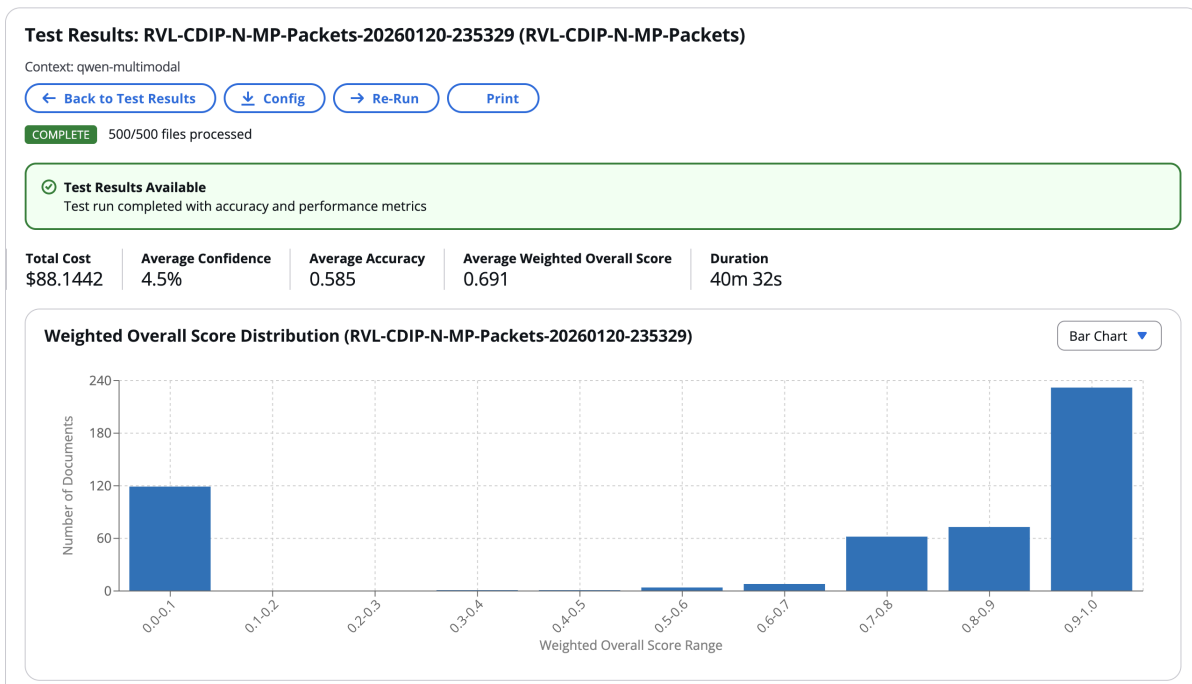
Test Results: RVL-CDIP-N-MP-Packets-20260120-235329 (RVL-CDIP-N-MP-Packets)

Context: qwen-multimodal

← Back to Test Results  Config  → Re-Run  Print

COMPLETE 500/500 files processed

Test Results Available
Test run completed with accuracy and performance metrics

| Total Cost | Average Confidence | Average Accuracy | Average Weighted Overall Score | Duration |
|---|---|---|---|---|
| $88.1442 | 4.5% | 0.585 | 0.691 | 40m 32s |

Weighted Overall Score Distribution (RVL-CDIP-N-MP-Packets-20260120-235329)

Bar Chart

240
180
120
60
0

Number of Documents

0.0-0.1
0.1-0.2
0.2-0.3
0.3-0.4
0.4-0.5
0.5-0.6
0.6-0.7
0.7-0.8
0.8-0.9
0.9-1.0

Weighted Overall Score Range